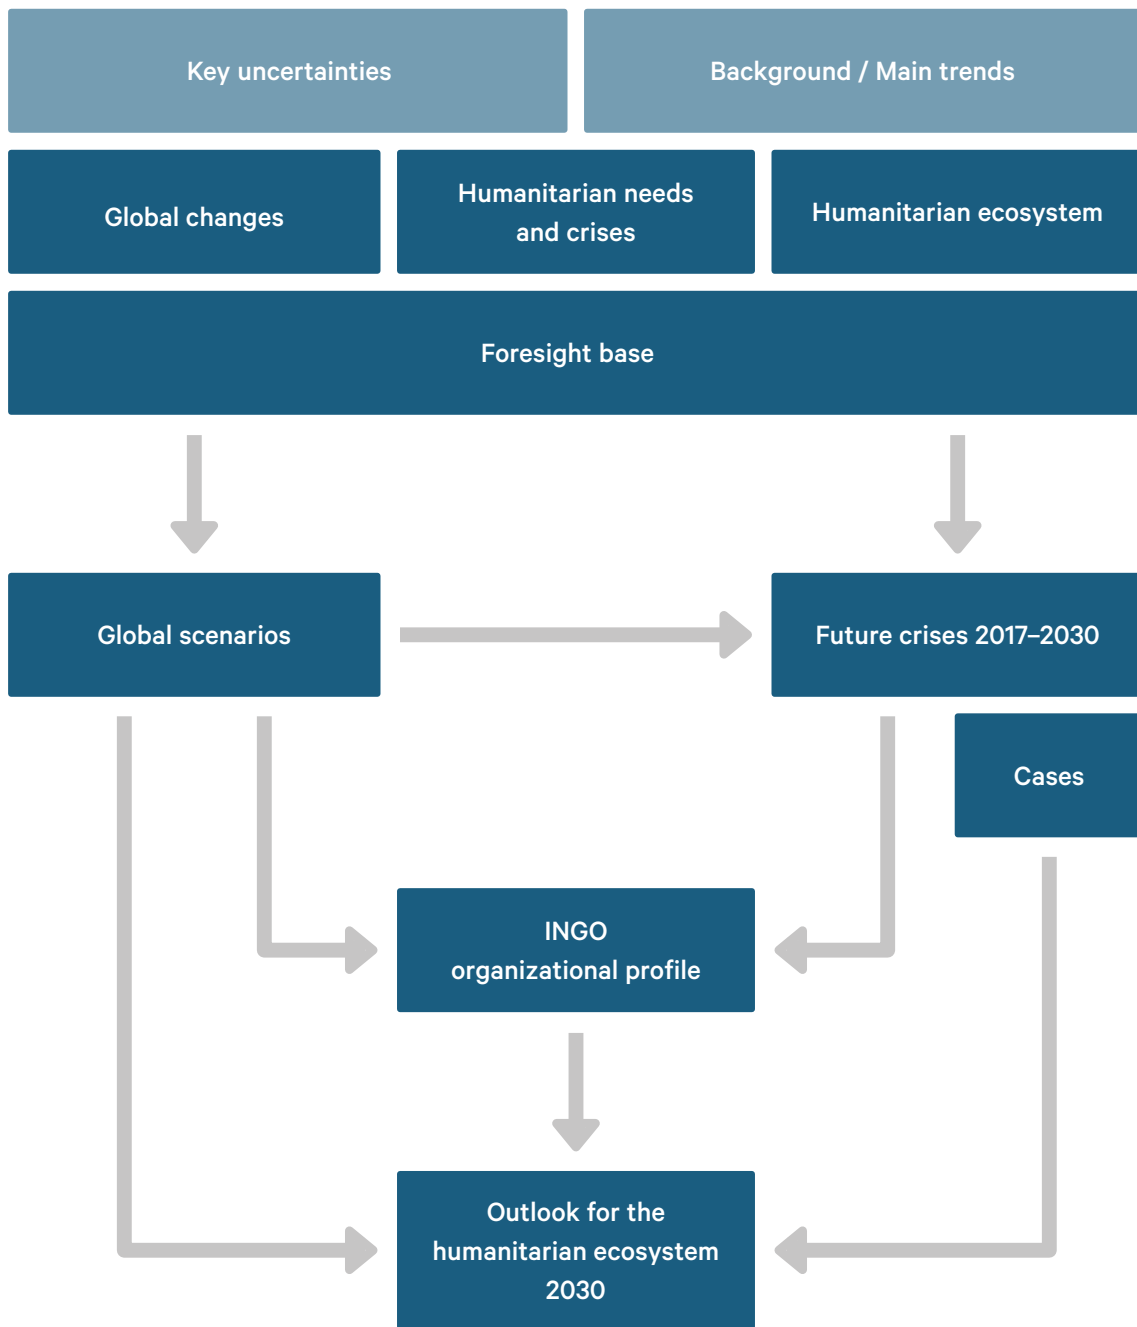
Key uncertainties

Background / Main trends

Global changes

Humanitarian needs and crises

Humanitarian ecosystem

Foresight base

Global scenarios

Future crises 2017–2030

Cases

INGO organizational profile

Outlook for the humanitarian ecosystem 2030